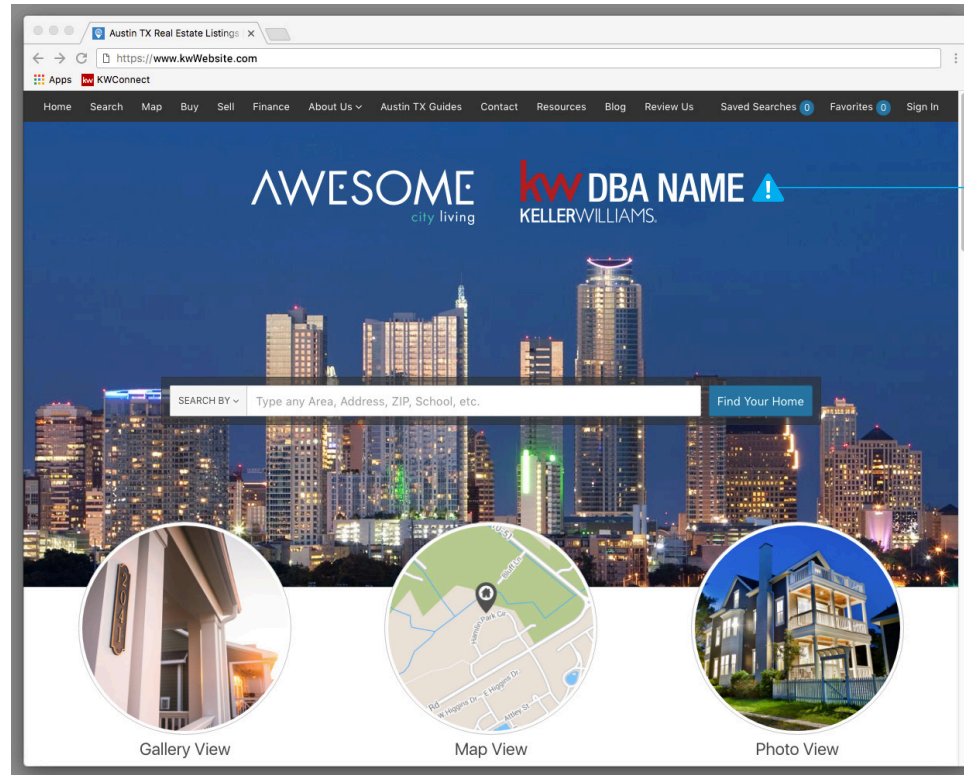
Austin TX Real Estate Listings ×

https://www.kwWebsite.com

Apps KWConnect

Home Search Map Buy Sell Finance About Us Austin TX Guides Contact Resources Blog Review Us Saved Searches 0 Favorites 0 Sign In

AWESOME city living

kw DBA NAME
KELLERWILLIAMS.

SEARCH BY Type any Area, Address, ZIP, School, etc. Find Your Home

Gallery View

Map View

Photo View